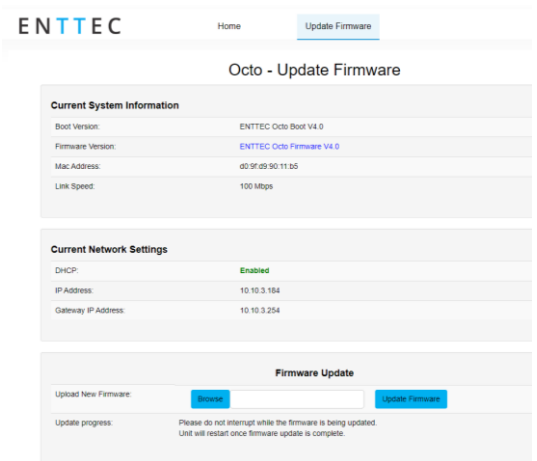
ENTTEC

Home Update Firmware

Octo - Update Firmware

Current System Information

| Boot Version: | ENTTEC Octo Boot V4.0 |
|---|---|
| Firmware Version: | ENTTEC Octo Firmware V4.0 |
| Mac Address: | d0:9f:d9:90:11:b5 |
| Link Speed: | 100 Mbps |

Current Network Settings

| DHCP: | Enabled |
|---|---|
| IP Address: | 10.10.3.184 |
| Gateway IP Address: | 10.10.3.254 |

Firmware Update

Upload New Firmware: Browse Update Firmware

Update progress: Please do not interrupt while the firmware is being updated. Unit will restart once firmware update is complete.